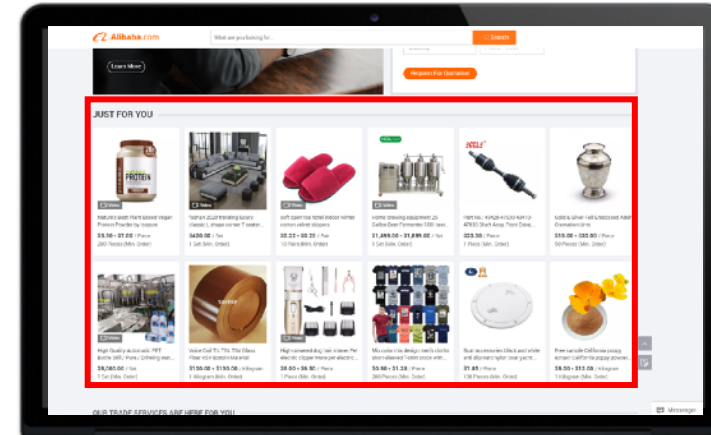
Alibaba.com

What are you looking for...

Search

Learn More

Request For Quotation

JUST FOR YOU

PROTEIN

Video

Natural Plant Based Vegan Protein Powder by Isopure

\$5.50 - \$7.00 / Piece

200 Pieces (Min. Order)

Video

Nahan 2020 trending luxury classic L shape corner 7 seater...

\$430.00 / Set

1 Set (Min. Order)

Soft open toe hotel indoor winter cotton plush slippers

\$0.20 - \$0.30 / Pair

10 Pairs (Min. Order)

Video

Home brewing equipment 25 Gallon Beer Fermenter 100 ...

\$1,099.00 - \$1,899.00 / Set

1 Set (Min. Order)

Part No.: 43420-47030 43410-47030 Shaft Assy, Front Drive...

\$20.00 / Piece

50 Pieces (Min. Order)

Cattle Silver Hell Embossed Adult Cremation Urns

50 Pieces (Min. Order)

High Quality automatic PET bottle 200L Pure Drinking wat...

\$9,000.00 / Set

1 Set (Min. Order)

Voice Coil TIL TIL The Glass Fiber VCII Bobbin Material

\$150.00 - \$190.00 / Kilogram

1 Kilogram (Min. Order)

High-powered dog hair trimmer Pet electric clipper home pet electric...

\$8.00 - \$6.80 / Piece

2 Pieces (Min. Order)

Mix color mix design men's cloths short-sleeved T-shirt stock with...

\$0.90 - \$1.30 / Piece

200 Pieces (Min. Order)

Boat accessories Black and white anti ultraviolet nylon cover part...

\$1.85 / Piece

100 Pieces (Min. Order)

Free sample California poppy extract California poppy powder...

\$30.00 - \$35.00 / Kilogram

1 Kilogram (Min. Order)

OUR TRADE SERVICES ARE HERE FOR YOU

Messenger